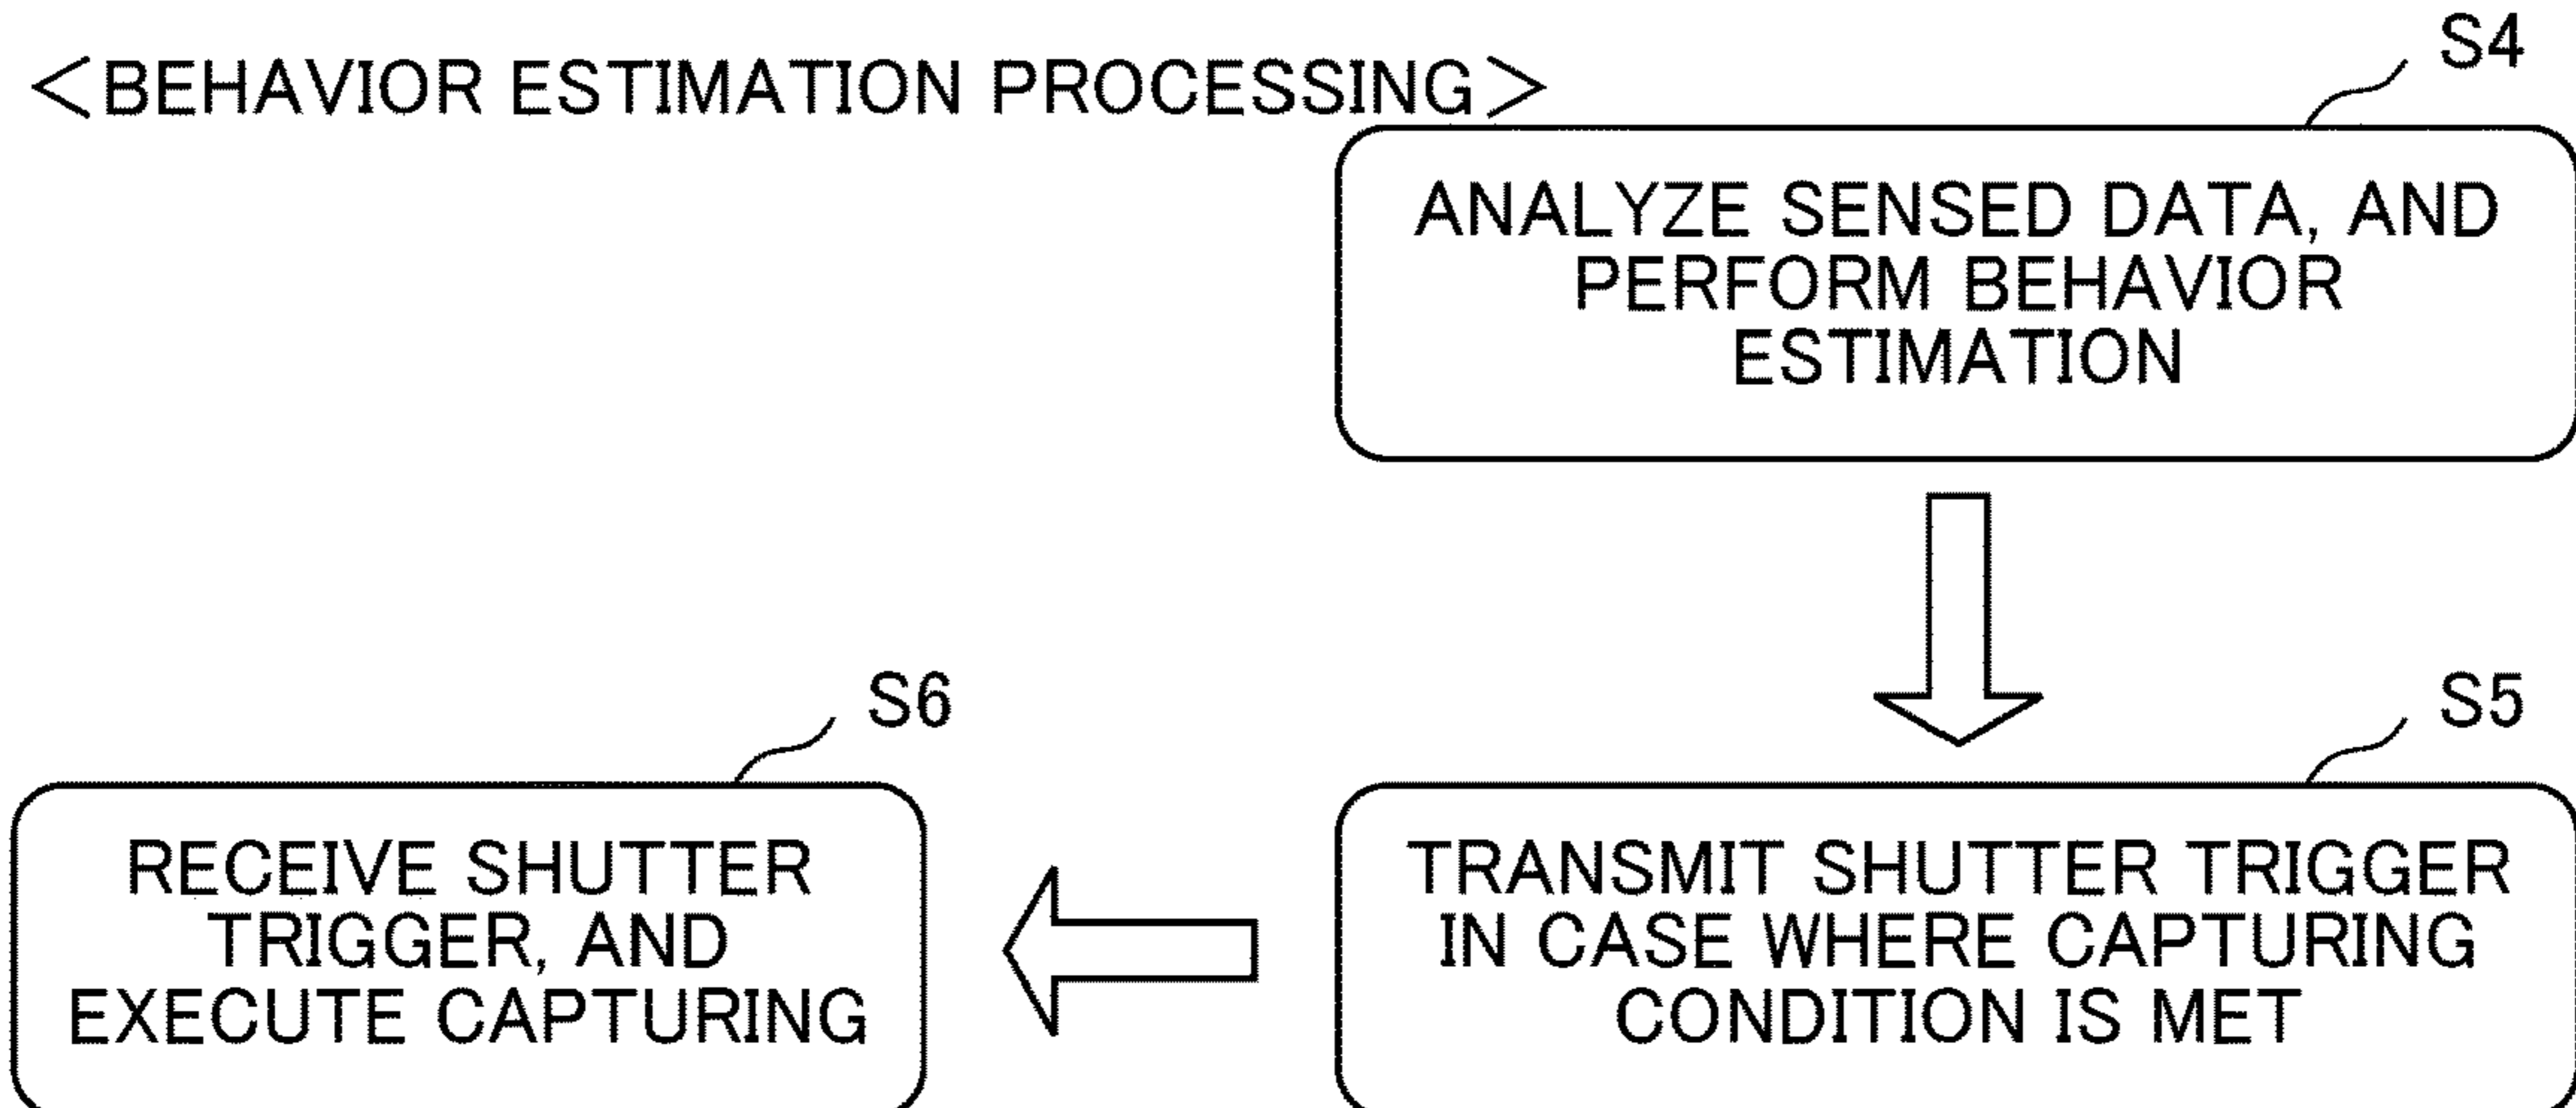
<BEHAVIOR ESTIMATION PROCESSING>

S4

ANALYZE SENSED DATA, AND PERFORM BEHAVIOR ESTIMATION

S5

TRANSMIT SHUTTER TRIGGER IN CASE WHERE CAPTURING CONDITION IS MET

S6

RECEIVE SHUTTER TRIGGER, AND EXECUTE CAPTURING